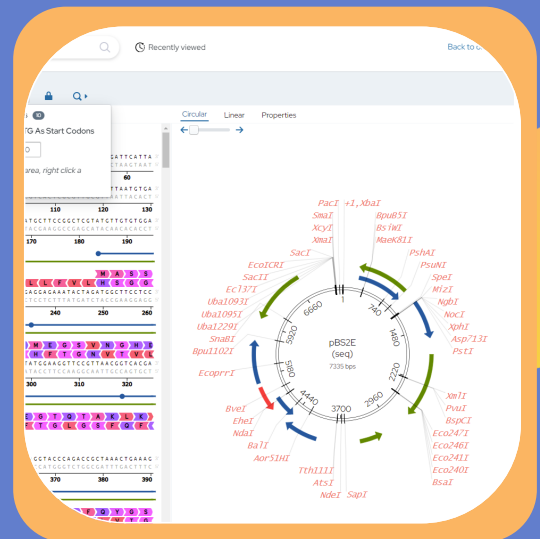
Recently viewed

Back to

10

TG As Start Codons

0

area, right click a

Circular Linear Properties

GATTCATTA
60
ATTAGTGA
110 120 130
ATGCTTCCGGCTCGTATGTTGTGTGGA
170 180 190
M A S S
A L F V L H S G G
240 250 260
M E G S V N G H
H F T G N V T V L
300 310 320
D T A K L
L G G S F Q F
360 370 380 390

PacI +1,XbaI
SmaI BpuB5I
XcyI BsiWI
XmaI MaeKBlI
PshAI
SacI PsuNI
Eco ICRI SpeI
SacII MlzI
Ec137I NgbI
Uba1093I NocI
Uba1095I XphI
Uba1229I Asp713I
SnaBI PstI
Bpu1102I
EcoprrI
XmlI
PvuI
BspCI
Eco247I
Eco246I
Eco241I
Eco240I
BsaI
BveI
EheI
NdaI
BalI
Aor51HI
Tth111I
AtsI
NdeI SapI

pBS2E
(seq)
7335 bps
6660
740
1480
2220
2960
3700
4440
5180
5920